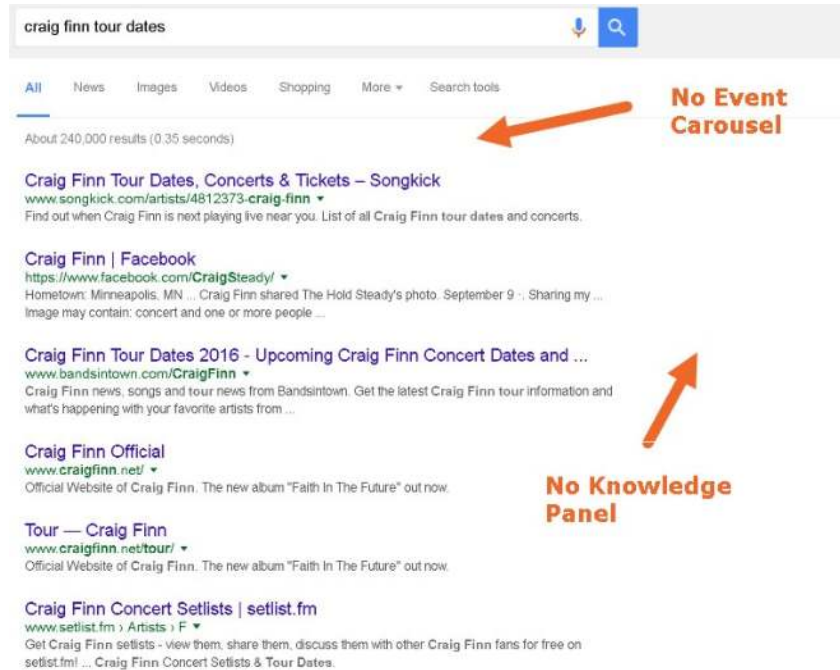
craig finn tour dates

All News Images Videos Shopping More ▾ Search tools

No Event Carousel

About 240,000 results (0.35 seconds)

Craig Finn Tour Dates, Concerts & Tickets – Songkick
www.songkick.com/artists/4812373-craig-finn ▾
Find out when Craig Finn is next playing live near you. List of all Craig Finn tour dates and concerts.

Craig Finn | Facebook
https://www.facebook.com/CraigSteady/ ▾
Hometown: Minneapolis, MN ... Craig Finn shared The Hold Steady's photo. September 9 ·. Sharing my ... Image may contain: concert and one or more people ...

Craig Finn Tour Dates 2016 - Upcoming Craig Finn Concert Dates and ...
www.bandsintown.com/CraigFinn ▾
Craig Finn news, songs and tour news from Bandsintown. Get the latest Craig Finn tour information and what's happening with your favorite artists from ...

Craig Finn Official
www.craigfinn.net/ ▾
Official Website of Craig Finn. The new album "Faith In The Future" out now.

No Knowledge Panel

Tour — Craig Finn
www.craigfinn.net/tour/ ▾
Official Website of Craig Finn. The new album "Faith In The Future" out now.

Craig Finn Concert Setlists | setlist.fm
www.setlist.fm › Artists › F ▾
Get Craig Finn setlists - view them, share them, discuss them with other Craig Finn fans for free on setlist.fm! ... Craig Finn Concert Setlists & Tour Dates.